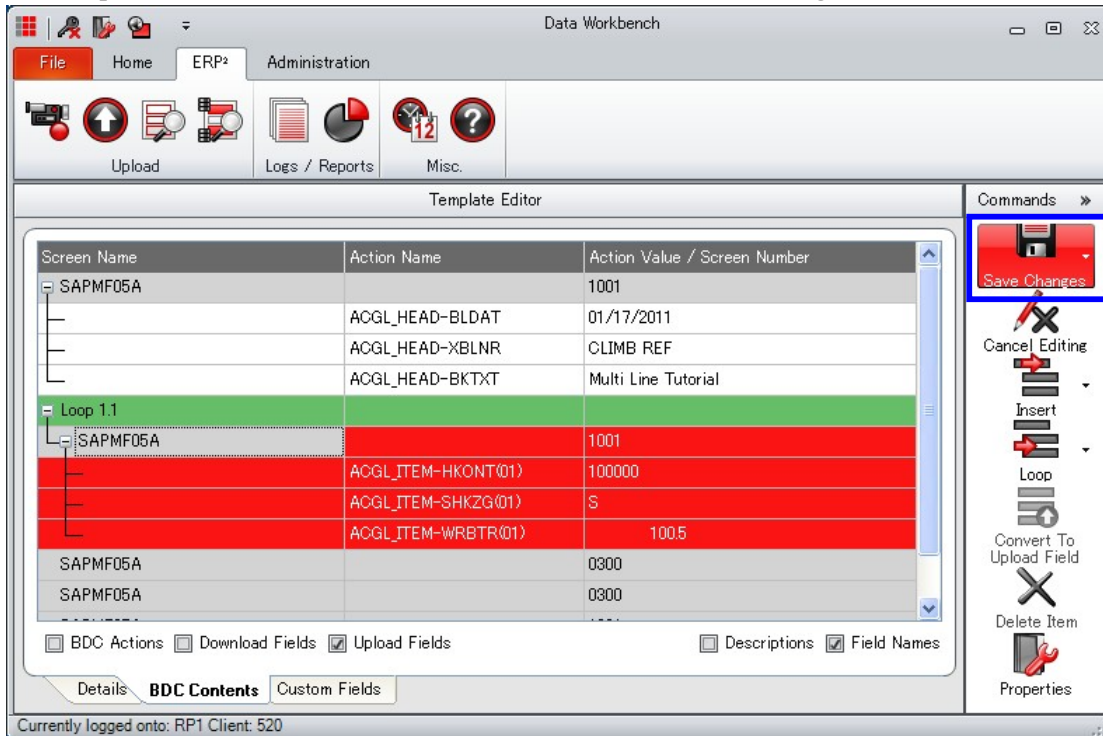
Data Workbench

File | Home | ERP² | Administration

Upload | Logs / Reports | Misc.

Template Editor

Commands »

| Screen Name | Action Name | Action Value / Screen Number |
|---|---|---|
| SAPMF05A | | 1001 |
| | ACGL_HEAD-BLDAT | 01/17/2011 |
| | ACGL_HEAD-XBLNR | CLIMB REF |
| | ACGL_HEAD-BKTXT | Multi Line Tutorial |
| Loop 1.1 | | |
| SAPMF05A | | 1001 |
| | ACGL_ITEM-HKONT(01) | 100000 |
| | ACGL_ITEM-SHKZG(01) | S |
| | ACGL_ITEM-WRBTR(01) | 100.5 |
| SAPMF05A | | 0300 |
| SAPMF05A | | 0300 |

BDC Actions | Download Fields | Upload Fields | Descriptions | Field Names

Details | BDC Contents | Custom Fields

Save Changes
Cancel Editing
Insert
Loop
Convert To Upload Field
Delete Item
Properties

Currently logged onto: RP1 Client: 520